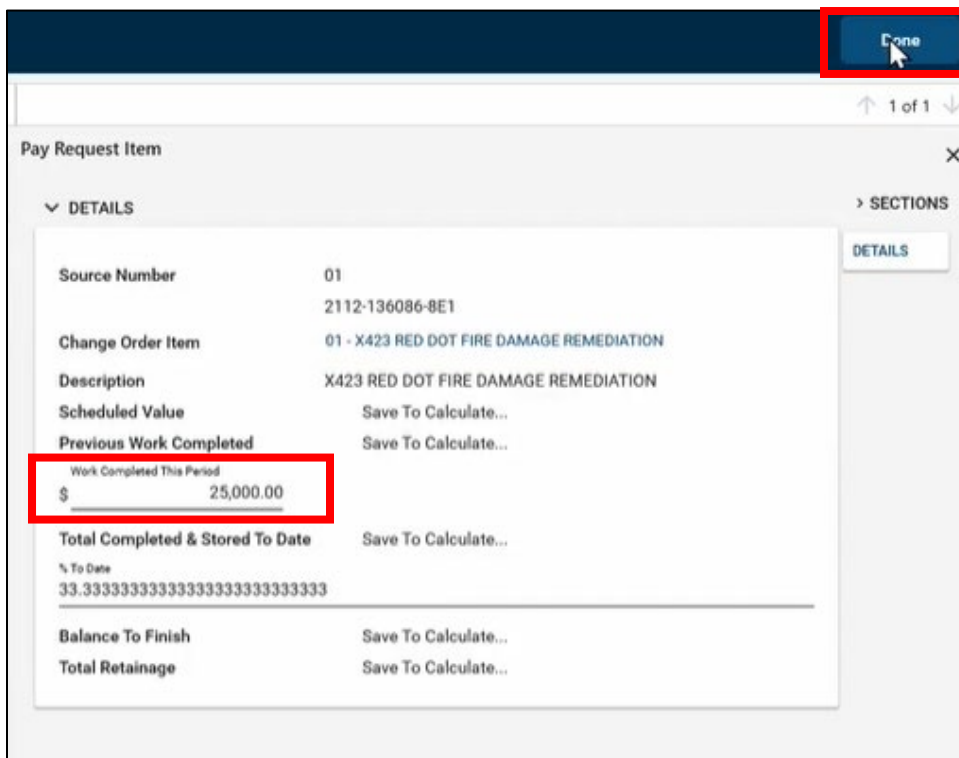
Done

1 of 1

Pay Request Item

×

DETAILS

> SECTIONS

DETAILS

Source Number 01
2112-136086-8E1

Change Order Item 01 - X423 RED DOT FIRE DAMAGE REMEDIATION

Description X423 RED DOT FIRE DAMAGE REMEDIATION

Scheduled Value Save To Calculate...

Previous Work Completed Save To Calculate...

Work Completed This Period
$ 25,000.00

Total Completed & Stored To Date Save To Calculate...

% To Date
33.3333333333333333333333333

Balance To Finish Save To Calculate...

Total Retainage Save To Calculate...